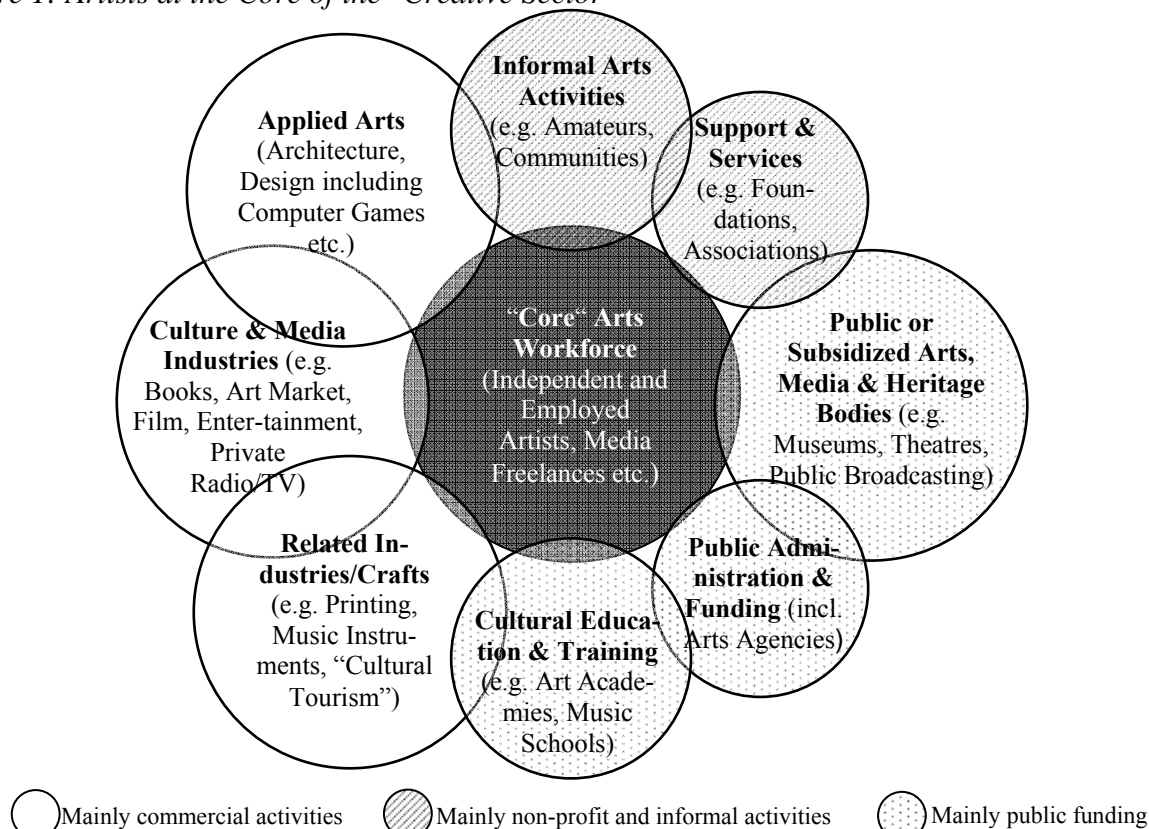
e 1: Artists at the Core of the "Creative Sector"

**Informal Arts Activities** (e.g. Amateurs, Communities)

**Applied Arts** (Architecture, Design including Computer Games etc.)

**Support & Services** (e.g. Foundations, Associations)

"**Core**" **Arts Workforce** (Independent and Employed Artists, Media Freelances etc.)

**Culture & Media Industries** (e.g. Books, Art Market, Film, Enter-tainment, Private Radio/TV)

**Public or Subsidized Arts, Media & Heritage Bodies** (e.g. Museums, Theatres, Public Broadcasting)

**Related Industries/Crafts** (e.g. Printing, Music Instruments, "Cultural Tourism")

**Public Administration & Funding** (incl. Arts Agencies)

**Cultural Education & Training** (e.g. Art Academies, Music Schools)

Mainly commercial activities Mainly non-profit and informal activities Mainly public funding